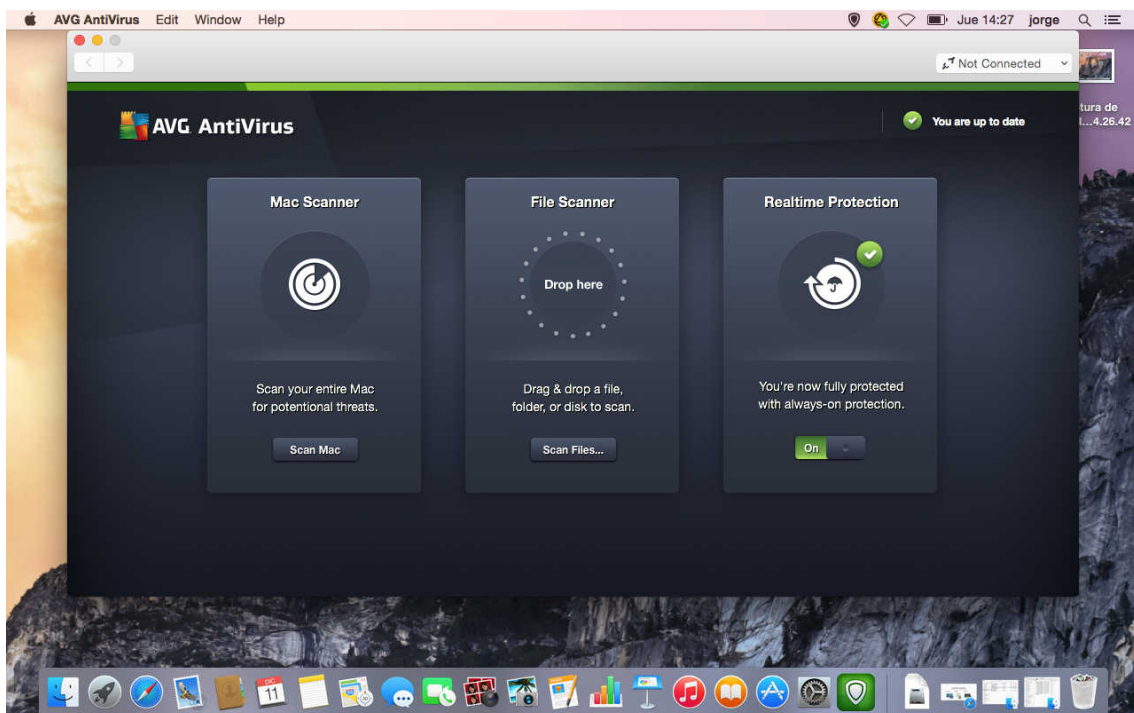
AVG AntiVirus Edit Window Help

Jue 14:27 jorge

Not Connected

tura de
...4.26.42

AVG AntiVirus

You are up to date

Mac Scanner

Scan your entire Mac for potentional threats.

Scan Mac

File Scanner

Drop here

Drag & drop a file, folder, or disk to scan.

Scan Files...

Realtime Protection

You're now fully protected with always-on protection.

On

DIC
11